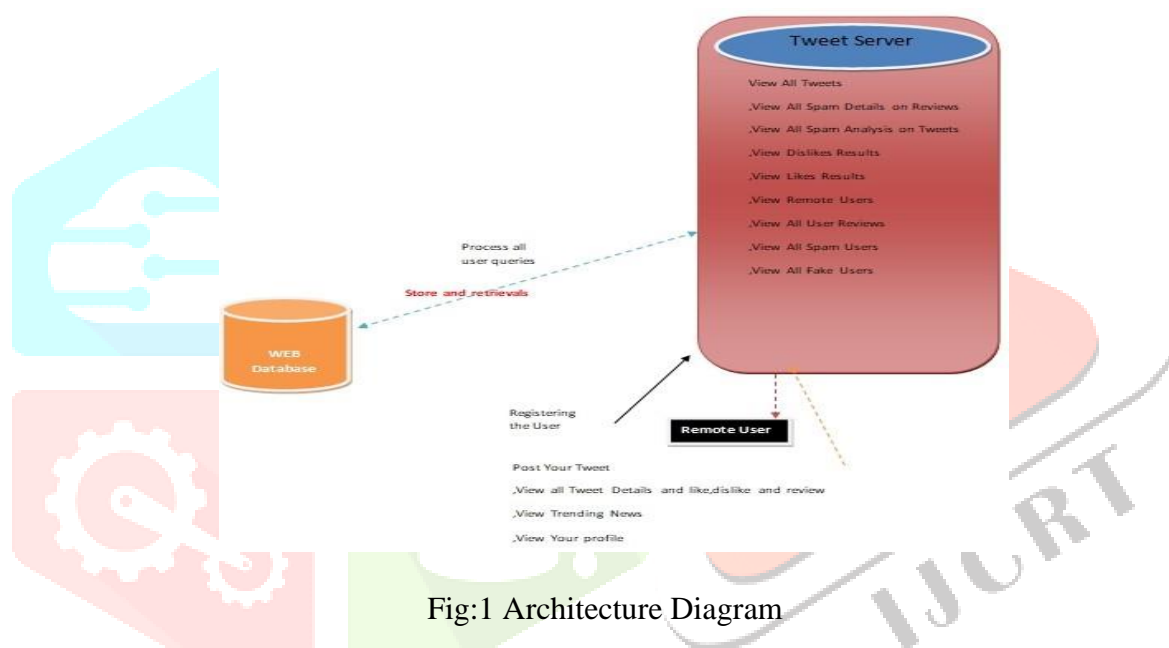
Tweet Server

View All Tweets

,View All Spam Details on Reviews

,View All Spam Analysis on Tweets

,View Dislikes Results

,View Likes Results

,View Remote Users

,View All User Reviews

,View All Spam Users

,View All Fake Users

Process all user queries

Store and retrievals

WEB Database

Registering the User

Remote User

Post Your Tweet

,View all Tweet Details and like,dislike and review

,View Trending News

,View Your profile

Fig:1 Architecture Diagram

IJCRT